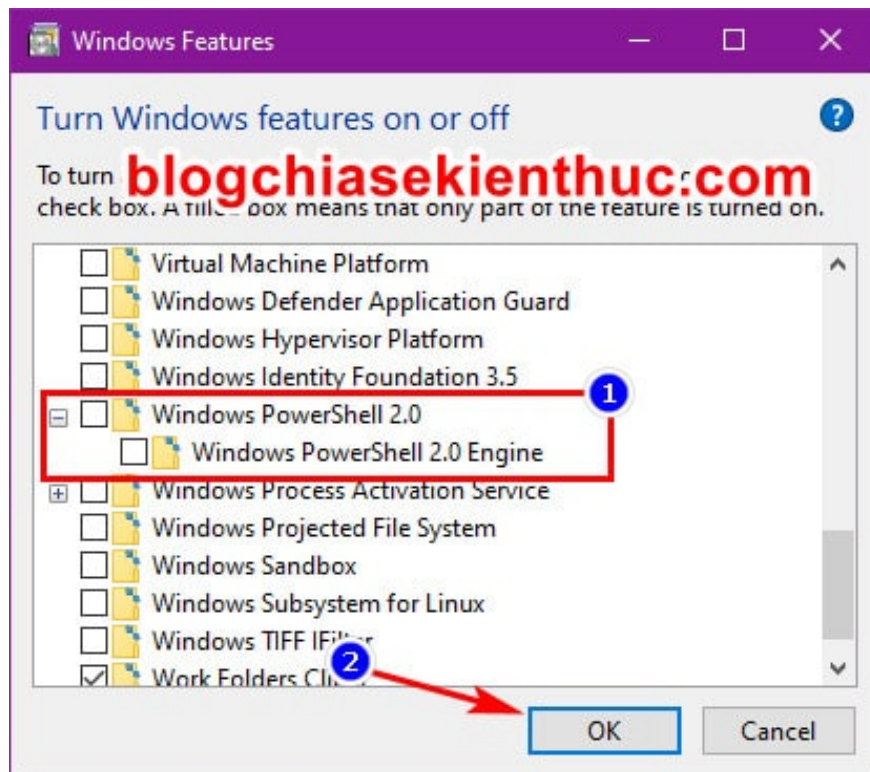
Windows Features

Turn Windows features on or off

To turn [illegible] blogchiasekienthuc.com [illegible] check box. A fille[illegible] box means that only part of the feature is turned on.

Virtual Machine Platform
Windows Defender Application Guard
Windows Hypervisor Platform
Windows Identity Foundation 3.5
Windows PowerShell 2.0
Windows PowerShell 2.0 Engine
Windows Process Activation Service
Windows Projected File System
Windows Sandbox
Windows Subsystem for Linux
Windows TIFF IFilter
Work Folders Cli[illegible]

1
2

OK
Cancel